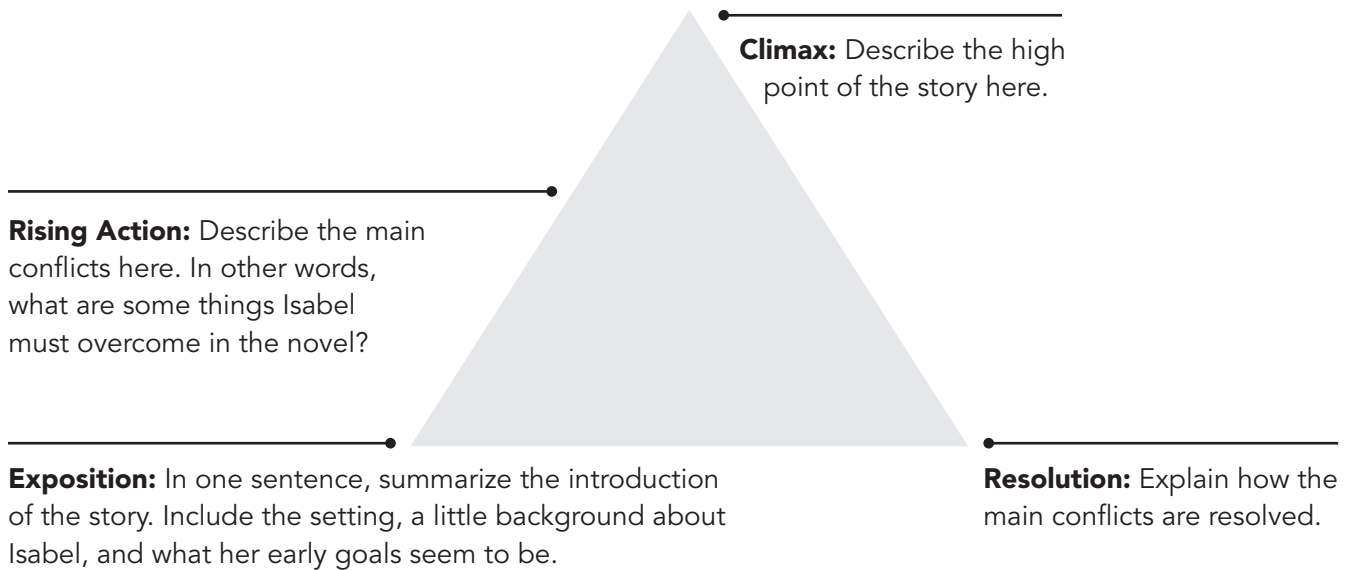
**Climax:** Describe the high point of the story here.

**Rising Action:** Describe the main conflicts here. In other words, what are some things Isabel must overcome in the novel?

**Exposition:** In one sentence, summarize the introduction of the story. Include the setting, a little background about Isabel, and what her early goals seem to be.

**Resolution:** Explain how the main conflicts are resolved.